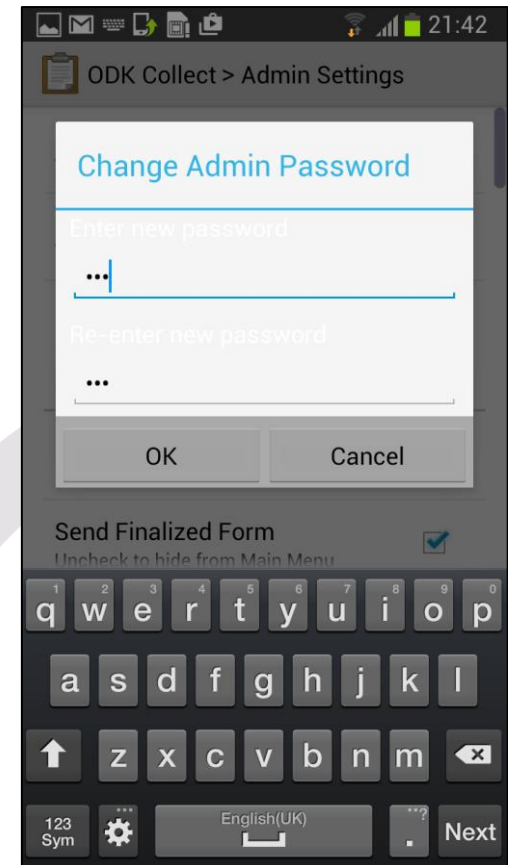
21:42

ODK Collect > Admin Settings

Change Admin Password

Enter new password

•••

Re-enter new password

•••

OK

Cancel

Send Finalized Form

Uncheck to hide from Main Menu

1 q 2 w 3 e 4 r 5 t 6 y 7 u 8 i 9 o 0 p

a s d f g h j k l

z x c v b n m

123 Sym

English(UK)

.

Next